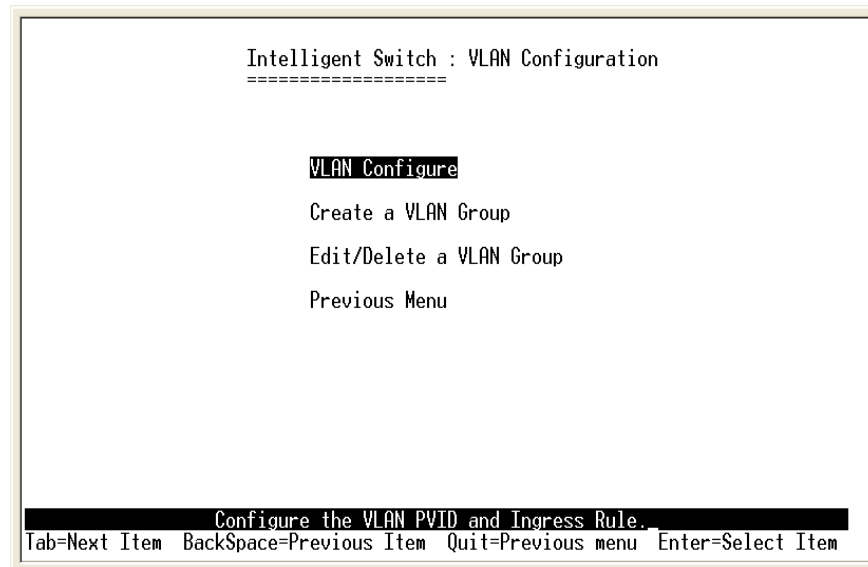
Intelligent Switch : VLAN Configuration
==================

VLAN Configure

Create a VLAN Group

Edit/Delete a VLAN Group

Previous Menu

Configure the VLAN PVID and Ingress Rule._
Tab=Next Item BackSpace=Previous Item Quit=Previous menu Enter=Select Item